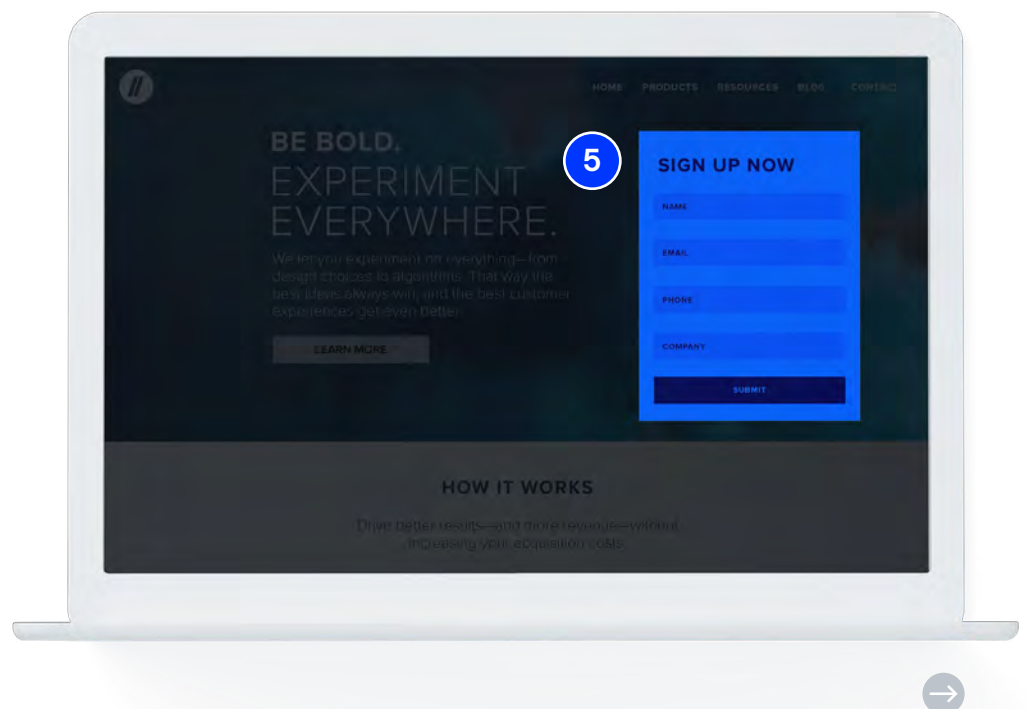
//

HOME PRODUCTS RESOURCES BLOG CONTACT

BE BOLD.
EXPERIMENT EVERYWHERE.

We let you experiment on everything—from design choices to algorithms. That way the best ideas always win, and the best customer experiences get even better.

LEARN MORE

5

SIGN UP NOW

NAME

EMAIL

PHONE

COMPANY

SUBMIT

HOW IT WORKS

Drive better results—and more revenue—without increasing your acquisition costs.